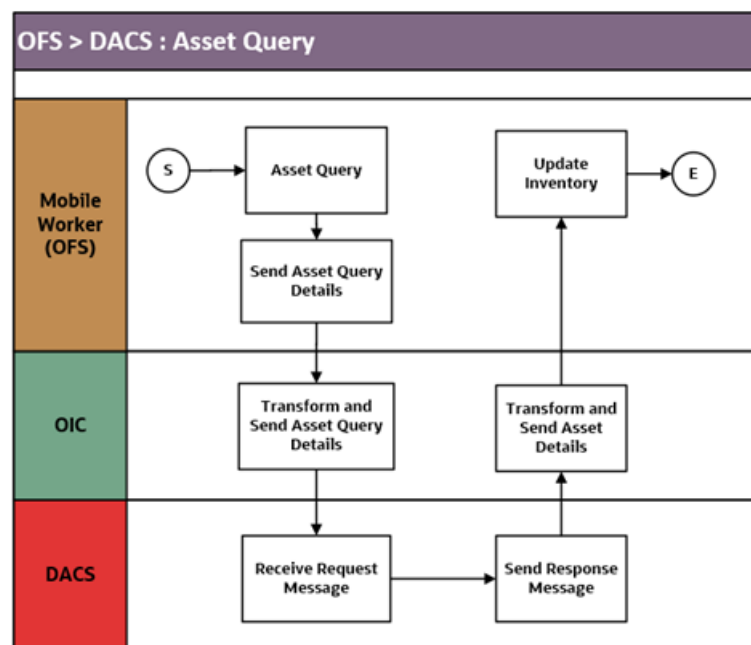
OFS > DACS : Asset Query

Mobile Worker (OFS)

S

Asset Query

Send Asset Query Details

Update Inventory

E

OIC

Transform and Send Asset Query Details

Transform and Send Asset Details

DACS

Receive Request Message

Send Response Message